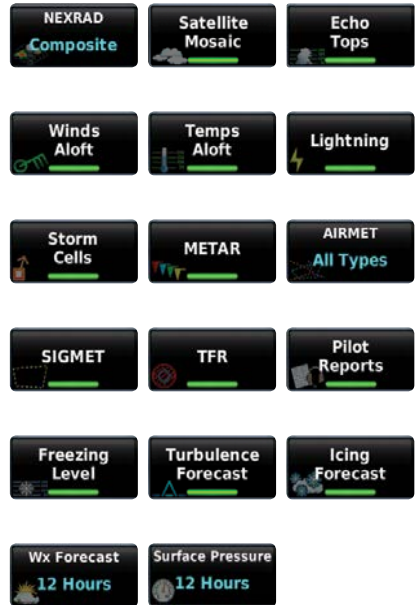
NEXRAD
Composite

Satellite
Mosaic

Echo
Tops

Winds
Aloft

Temps
Aloft

Lightning

Storm
Cells

METAR

AIRMET
All Types

SIGMET

TFR

Pilot
Reports

Freezing
Level

Turbulence
Forecast

Icing
Forecast

Wx Forecast
12 Hours

Surface Pressure
12 Hours